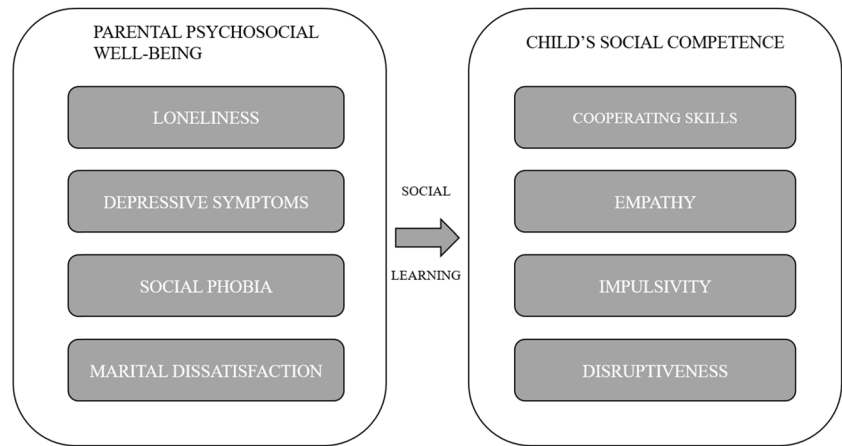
PARENTAL PSYCHOSOCIAL WELL-BEING

LONELINESS

DEPRESSIVE SYMPTOMS

SOCIAL PHOBIA

MARITAL DISSATISFACTION

SOCIAL

LEARNING

CHILD'S SOCIAL COMPETENCE

COOPERATING SKILLS

EMPATHY

IMPULSIVITY

DISRUPTIVENESS